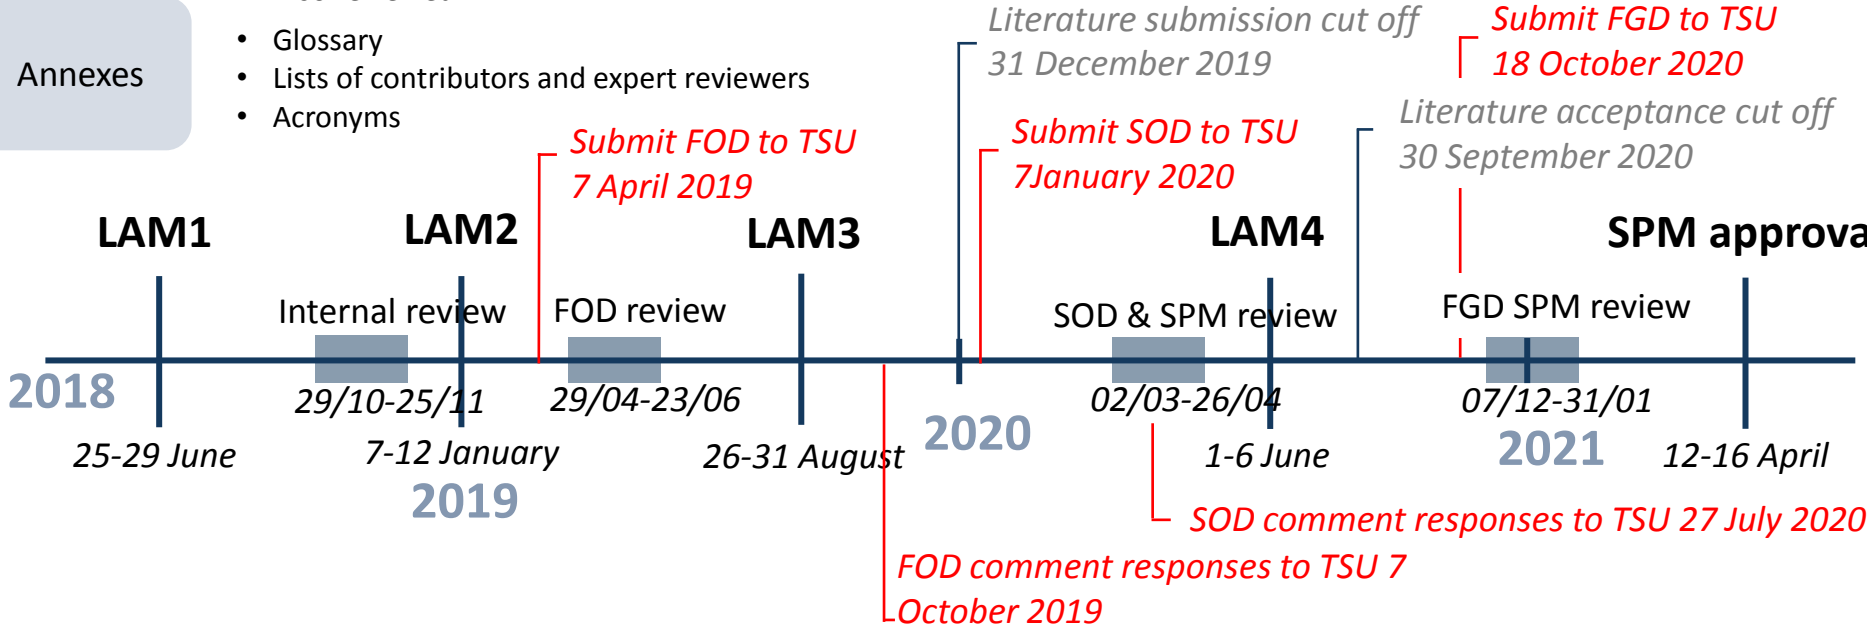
Annexes

- Glossary
- Lists of contributors and expert reviewers
- Acronyms

Literature submission cut off
31 December 2019

Submit FGD to TSU
18 October 2020

Literature acceptance cut off
30 September 2020

Submit FOD to TSU
7 April 2019

Submit SOD to TSU
7January 2020

LAM1

LAM2

LAM3

LAM4

SPM approva

Internal review

FOD review

SOD & SPM review

FGD SPM review

2018

29/10-25/11

29/04-23/06

02/03-26/04

07/12-31/01

25-29 June

7-12 January

2019

26-31 August

2020

1-6 June

2021

12-16 April

SOD comment responses to TSU 27 July 2020

FOD comment responses to TSU 7 October 2019